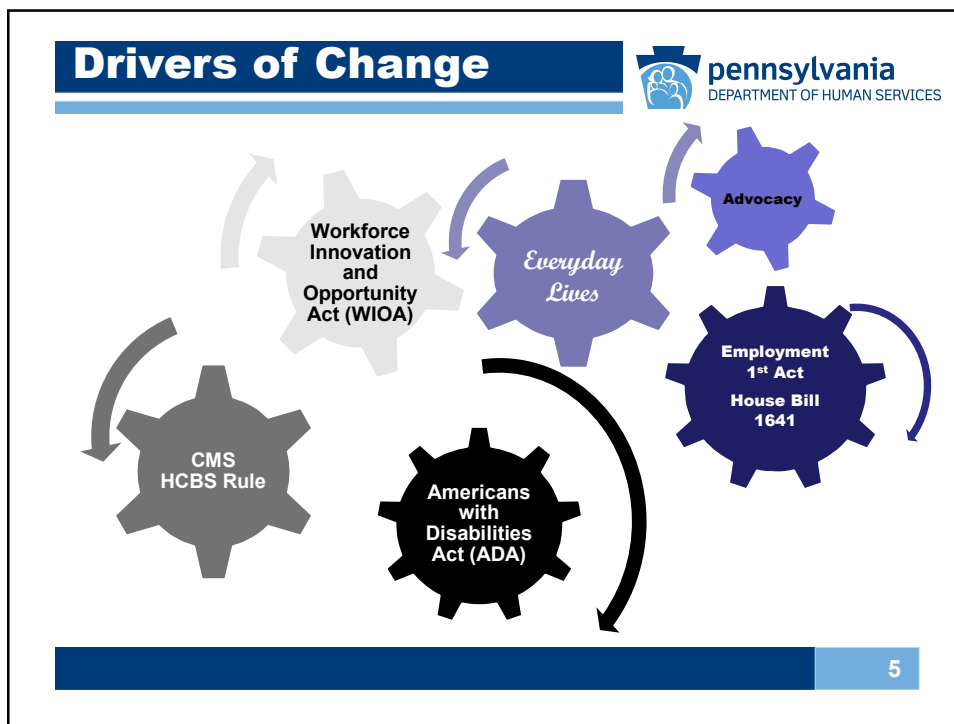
Drivers of Change

pennsylvania
DEPARTMENT OF HUMAN SERVICES

Workforce Innovation and Opportunity Act (WIOA)

Everyday Lives

Advocacy

Employment 1$^{st}$ Act
House Bill 1641

CMS HCBS Rule

Americans with Disabilities Act (ADA)

5